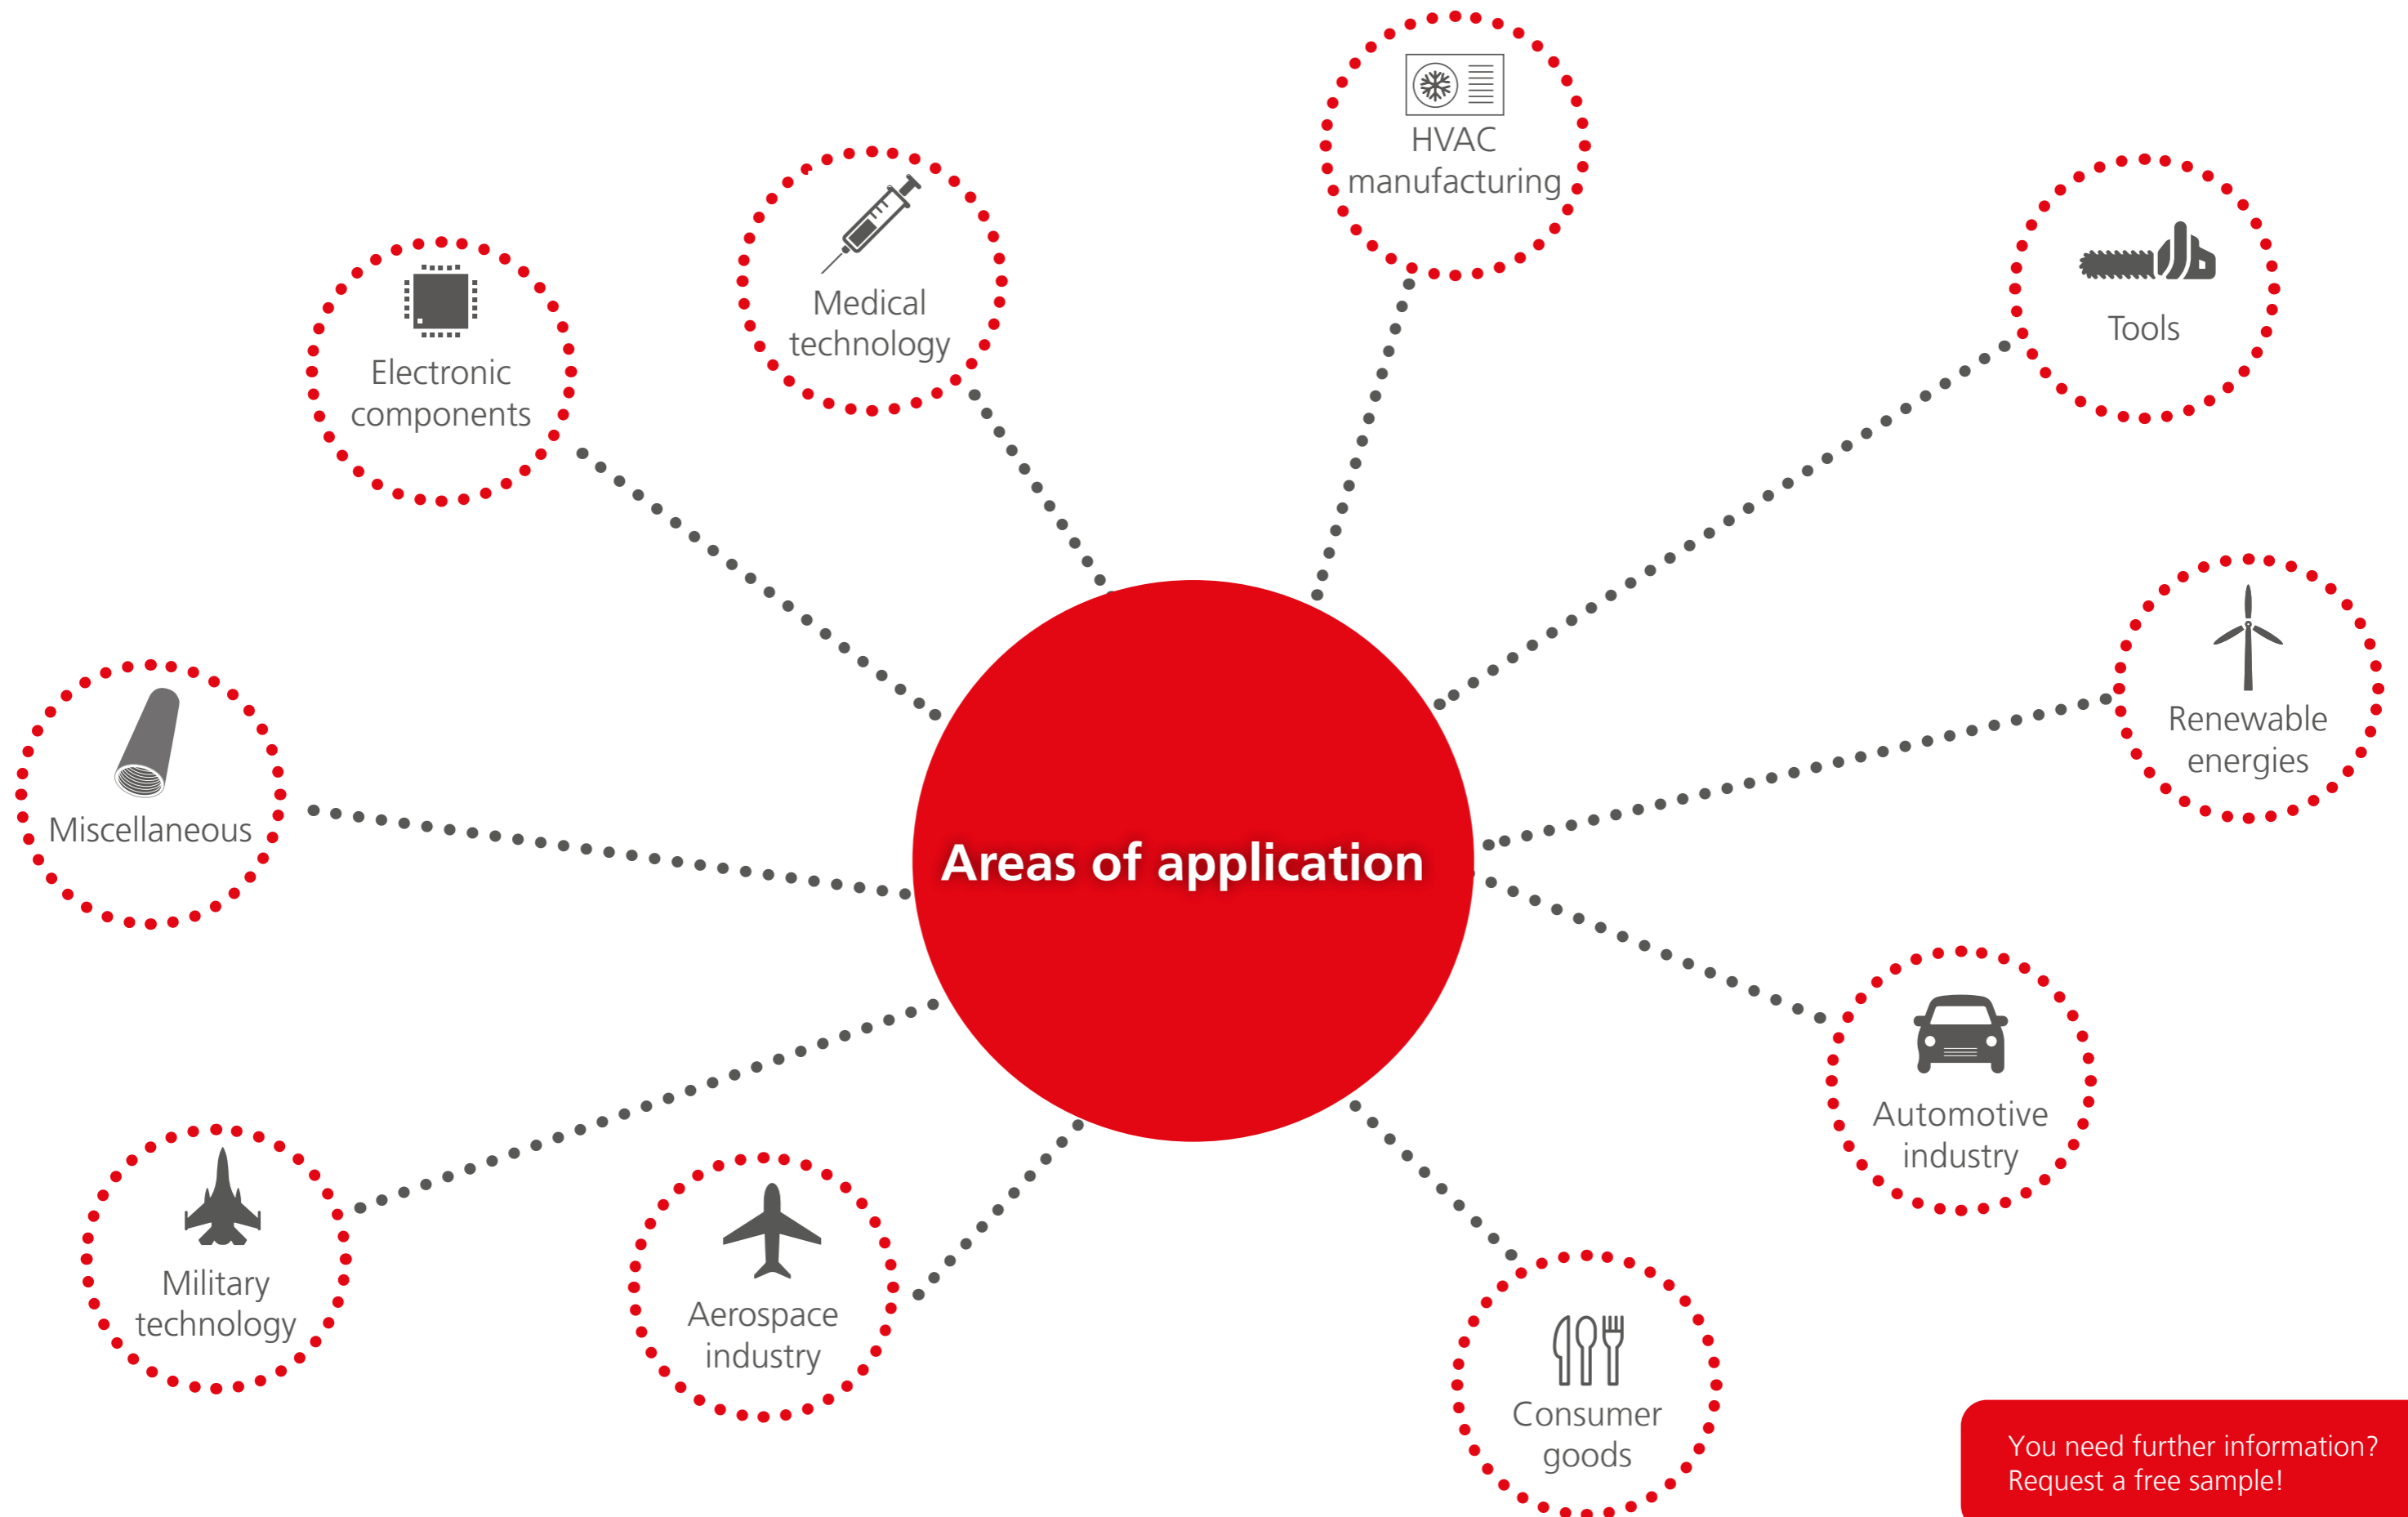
HVAC manufacturing

Medical technology

Tools

Electronic components

Renewable energies

Miscellaneous

Areas of application

Automotive industry

Military technology

Aerospace industry

Consumer goods

You need further information? Request a free sample!